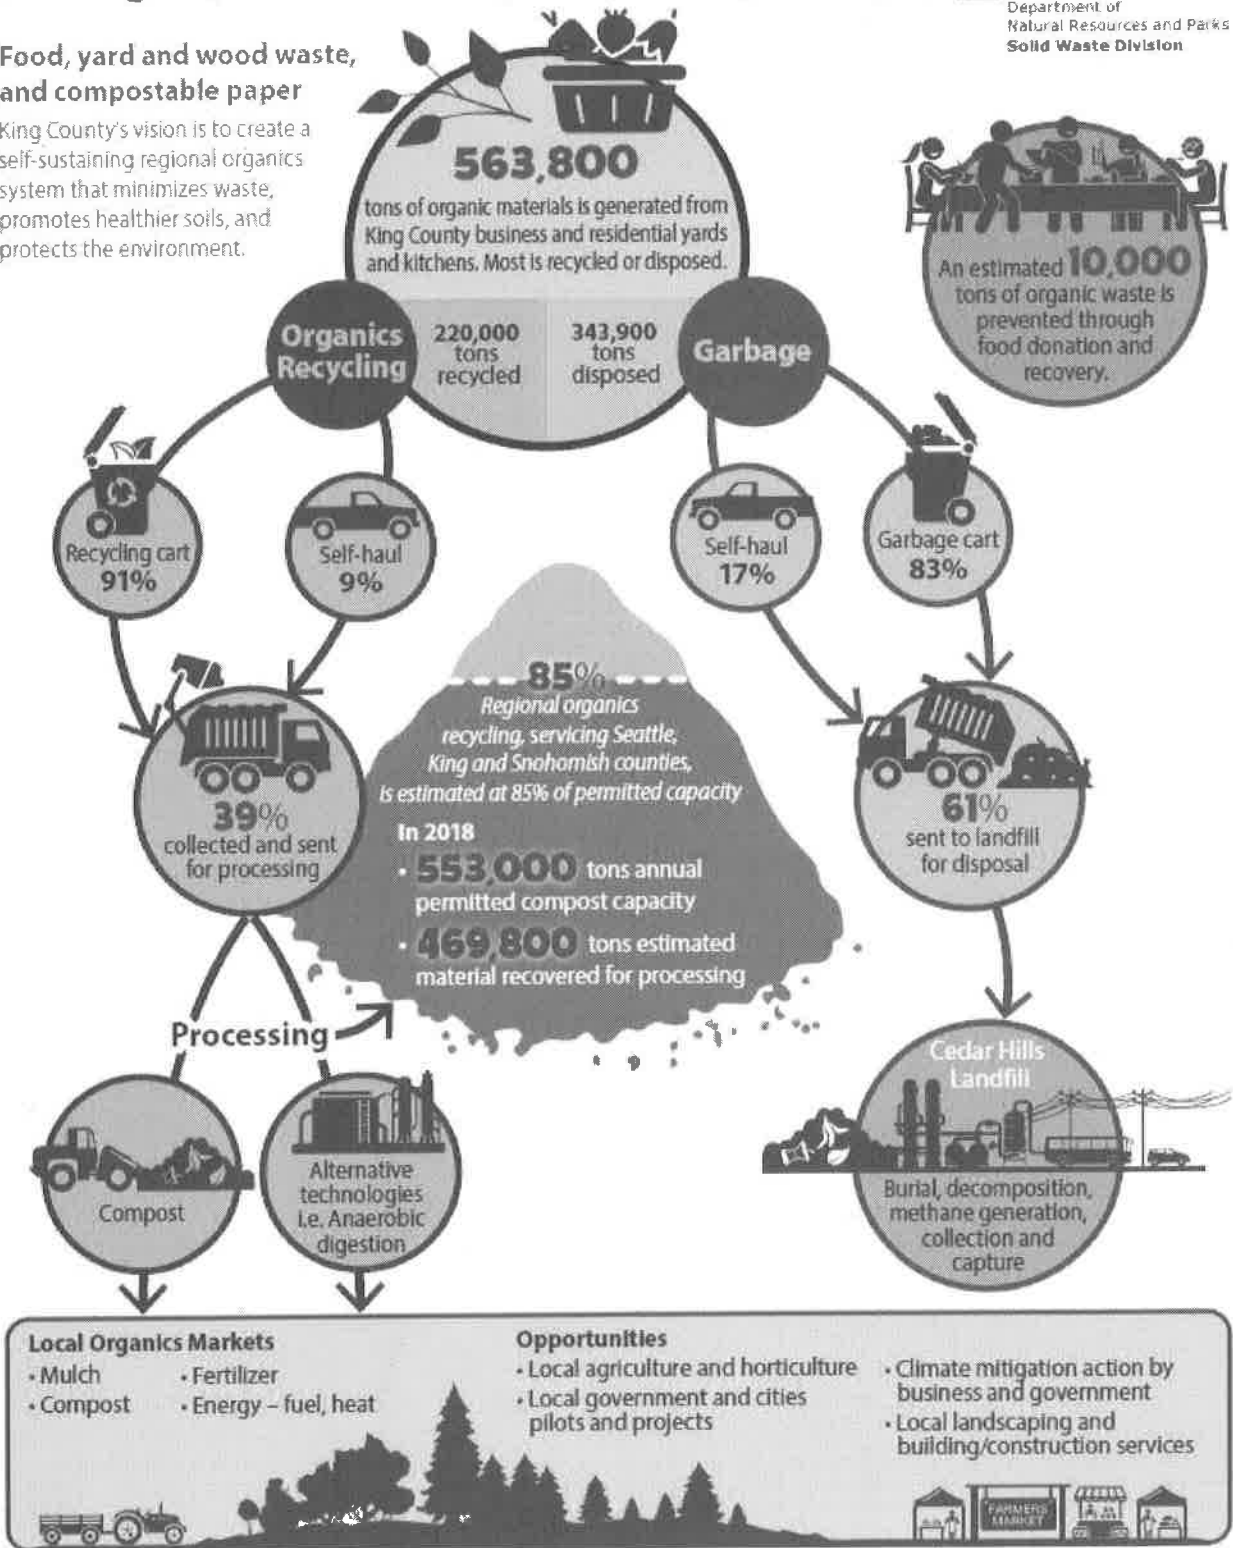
Department of Natural Resources and Parks
Solid Waste Division

Food, yard and wood waste, and compostable paper

King County's vision is to create a self-sustaining regional organics system that minimizes waste, promotes healthier soils, and protects the environment.

563,800
tons of organic materials is generated from King County business and residential yards and kitchens. Most is recycled or disposed.

Organics Recycling

220,000 tons recycled

343,900 tons disposed

Garbage

An estimated 10,000 tons of organic waste is prevented through food donation and recovery.

Recycling cart 91%

Self-haul 9%

Self-haul 17%

Garbage cart 83%

85%
Regional organics recycling, servicing Seattle, King and Snohomish counties, is estimated at 85% of permitted capacity

In 2018
· 553,000 tons annual permitted compost capacity
· 469,800 tons estimated material recovered for processing

39% collected and sent for processing

61% sent to landfill for disposal

Processing

Compost

Alternative technologies i.e. Anaerobic digestion

Cedar Hills Landfill

Burial, decomposition, methane generation, collection and capture

Local Organics Markets
· Mulch
· Compost
· Fertilizer
· Energy – fuel, heat

Opportunities
· Local agriculture and horticulture
· Local government and cities pilots and projects
· Climate mitigation action by business and government
· Local landscaping and building/construction services

FARMERS MARKET